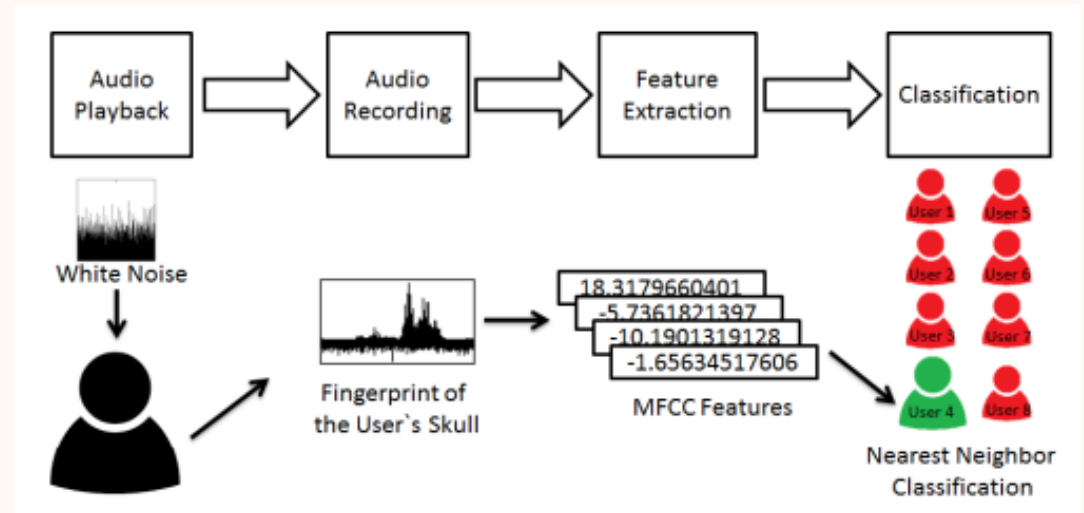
Audio Playback

Audio Recording

Feature Extraction

Classification

White Noise

Fingerprint of the User`s Skull

18.3179660401
-5.7361821397
-10.1901319128
-1.65634517606

MFCC Features

User 1
User 5
User 2
User 6
User 3
User 7
User 4
User 8

Nearest Neighbor Classification